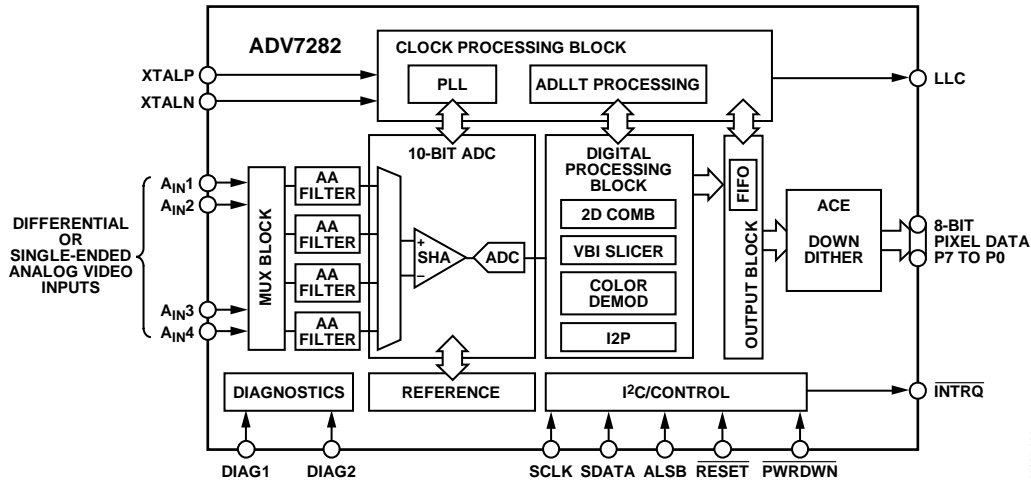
ADV7282

CLOCK PROCESSING BLOCK

PLL

ADLLT PROCESSING

XTALP

XTALN

LLC

10-BIT ADC

DIGITAL PROCESSING BLOCK

FIFO

$A_{IN}1$

$A_{IN}2$

DIFFERENTIAL OR SINGLE-ENDED ANALOG VIDEO INPUTS

$A_{IN}3$

$A_{IN}4$

MUX BLOCK

AA FILTER

AA FILTER

AA FILTER

AA FILTER

+ SHA −

ADC

2D COMB

VBI SLICER

COLOR DEMOD

I2P

OUTPUT BLOCK

ACE

DOWN DITHER

8-BIT PIXEL DATA P7 TO P0

DIAGNOSTICS

REFERENCE

$I^2C$/CONTROL

$\overline{INTRQ}$

DIAG1

DIAG2

SCLK

SDATA

ALSB

$\overline{RESET}$

$\overline{PWRDWN}$